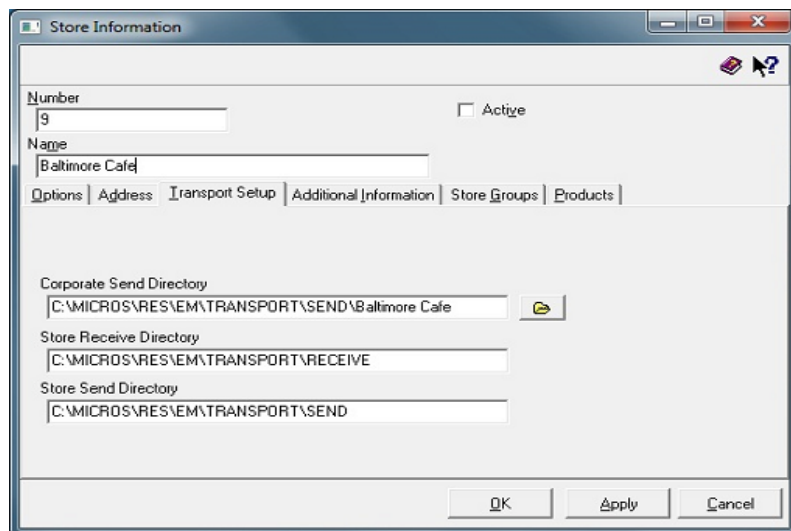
Store Information

Number
9

Active

Name
Baltimore Cafe

Options | Address | Transport Setup | Additional Information | Store Groups | Products

Corporate Send Directory
C:\MICROS\RES\EM\TRANSPORT\SEND\Baltimore Cafe

Store Receive Directory
C:\MICROS\RES\EM\TRANSPORT\RECEIVE

Store Send Directory
C:\MICROS\RES\EM\TRANSPORT\SEND

OK Apply Cancel